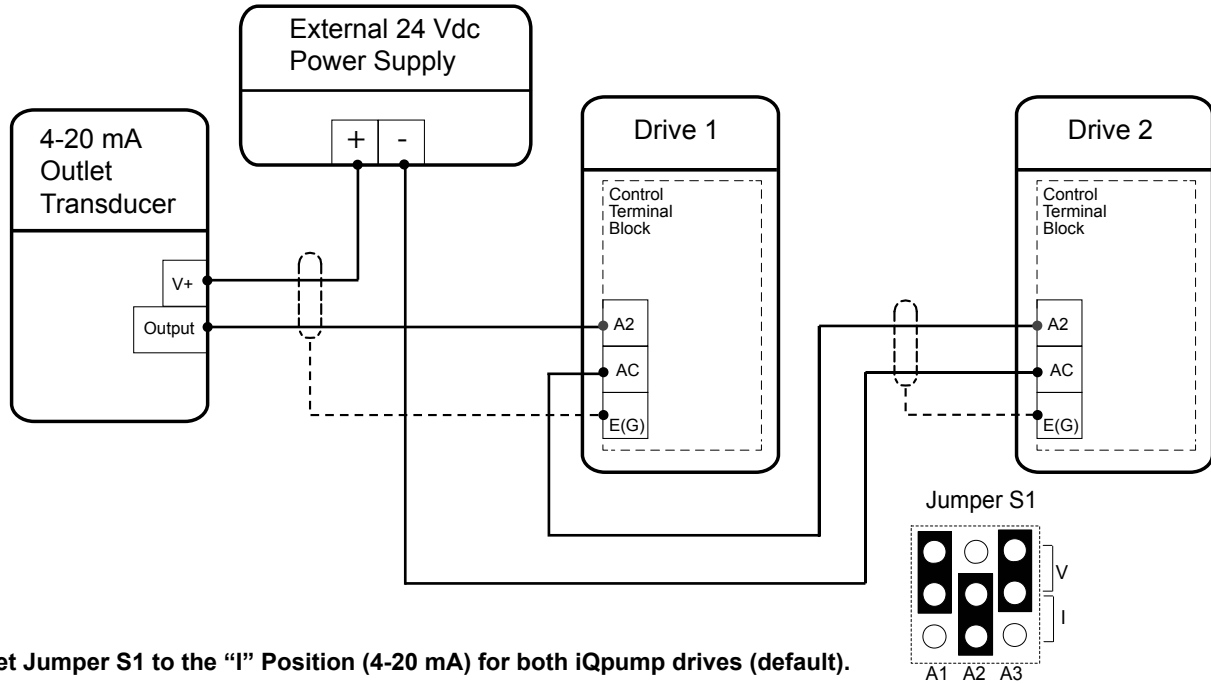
External 24 Vdc Power Supply

+ -

4-20 mA Outlet Transducer

V+

Output

Drive 1

Control Terminal Block

A2

AC

E(G)

Drive 2

Control Terminal Block

A2

AC

E(G)

Jumper S1

V

I

A1 A2 A3

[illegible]et Jumper S1 to the "I" Position (4-20 mA) for both iQpump drives (default).